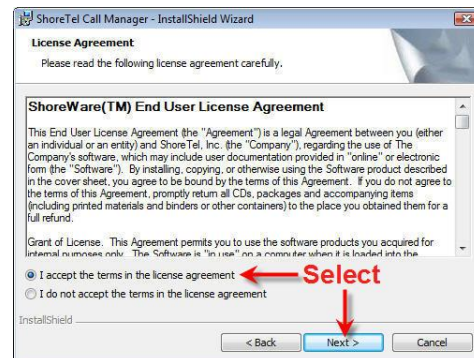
ShoreTel Call Manager - InstallShield Wizard

License Agreement

Please read the following license agreement carefully.

ShoreWare(TM) End User License Agreement

This End User License Agreement (the "Agreement") is a legal Agreement between you (either an individual or an entity) and ShoreTel, Inc. (the "Company"), regarding the use of The Company's software, which may include user documentation provided in "online" or electronic form (the "Software"). By installing, copying, or otherwise using the Software product described in the cover sheet, you agree to be bound by the terms of this Agreement. If you do not agree to the terms of this Agreement, promptly return all CDs, packages and accompanying items (including printed materials and binders or other containers) to the place you obtained them for a full refund.

Grant of License. This Agreement permits you to use the software products you acquired for internal purposes only. The Software is "in use" on a computer when it is loaded into the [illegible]

I accept the terms in the license agreement

Select

I do not accept the terms in the license agreement

InstallShield

< Back

Next >

Cancel